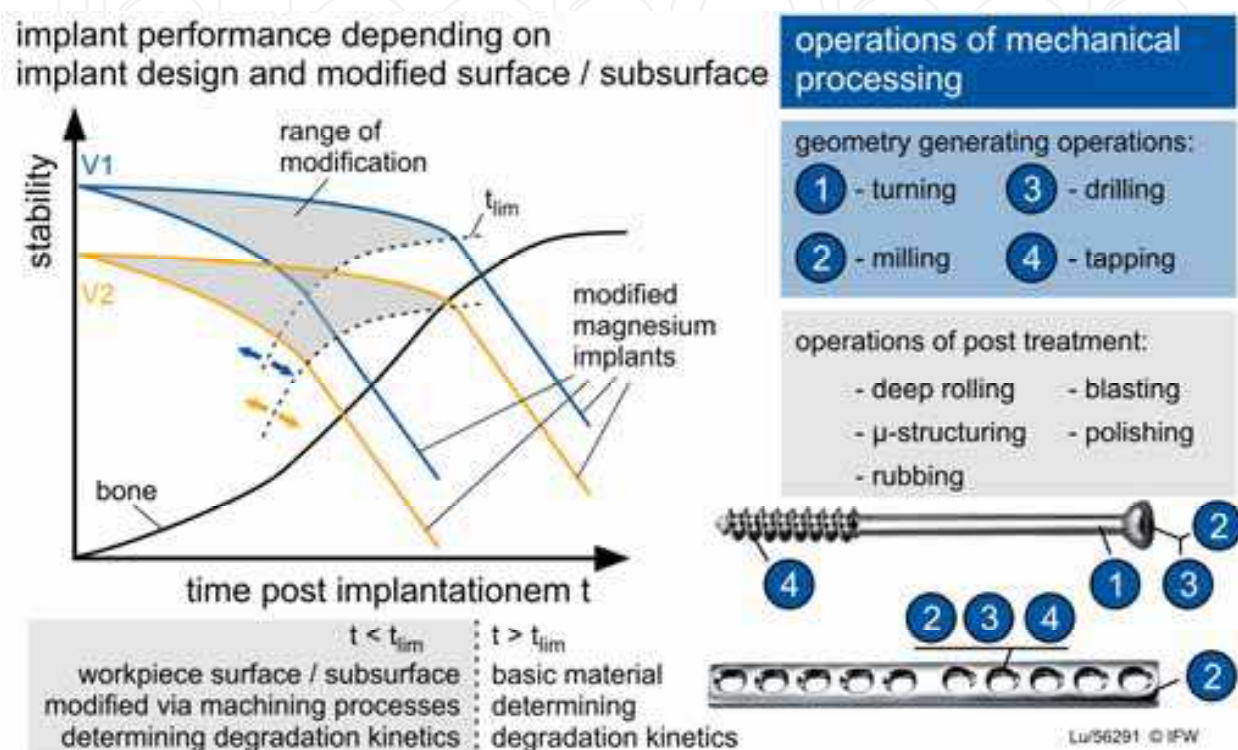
implant performance depending on implant design and modified surface / subsurface

stability

V1

V2

range of modification

$t_{lim}$

modified magnesium implants

bone

time post implantationem t

$t < t_{lim}$
workpiece surface / subsurface modified via machining processes determining degradation kinetics

$t > t_{lim}$
basic material determining degradation kinetics

operations of mechanical processing

geometry generating operations:
1 - turning
3 - drilling
2 - milling
4 - tapping

operations of post treatment:
- deep rolling
- blasting
- µ-structuring
- polishing
- rubbing

4
1
2
3

2 3 4
2

Lu/56291 © IFW